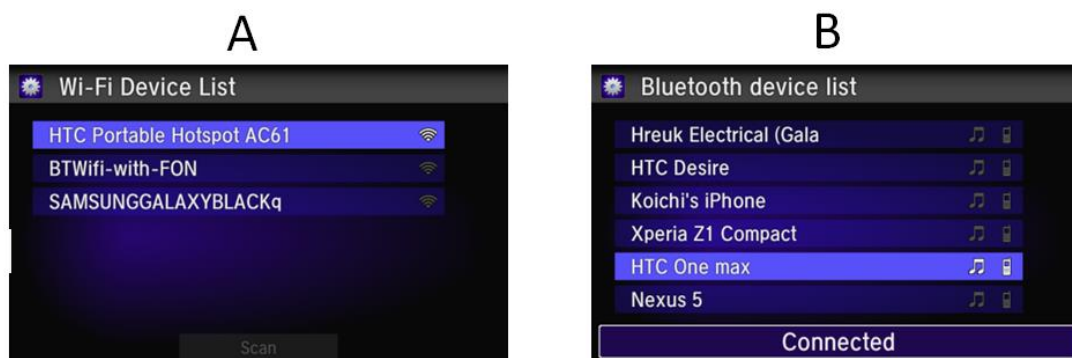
A

Wi-Fi Device List

HTC Portable Hotspot AC61
BTWifi-with-FON
SAMSUNGGALAXYBLACKq

Scan

B

Bluetooth device list

Hreuk Electrical (Gala
HTC Desire
Koichi's iPhone
Xperia Z1 Compact
HTC One max
Nexus 5

Connected